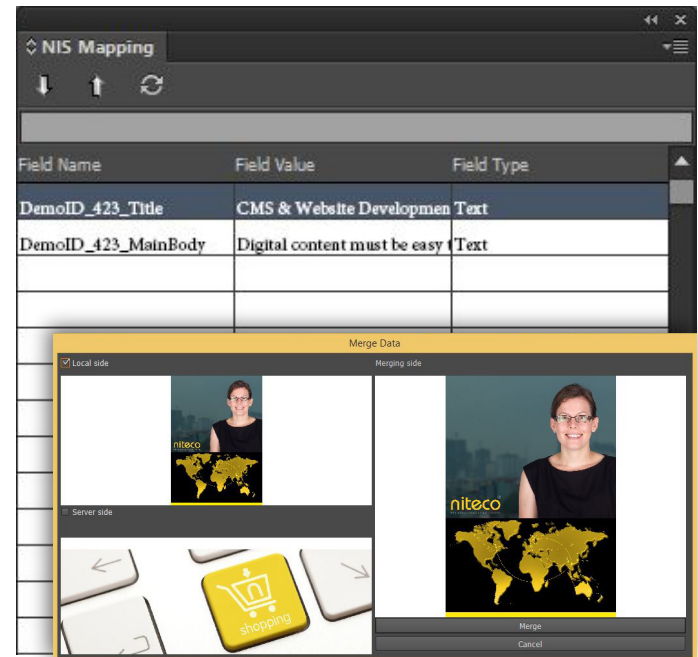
NIS Mapping

| Field Name | Field Value | Field Type |
|---|---|---|
| DemoID_423_Title | CMS & Website Developmen | Text |
| DemoID_423_MainBody | Digital content must be easy t | Text |

Merge Data

Local side

Merging side

niteco

Server side

shopping

niteco

Merge

Cancel